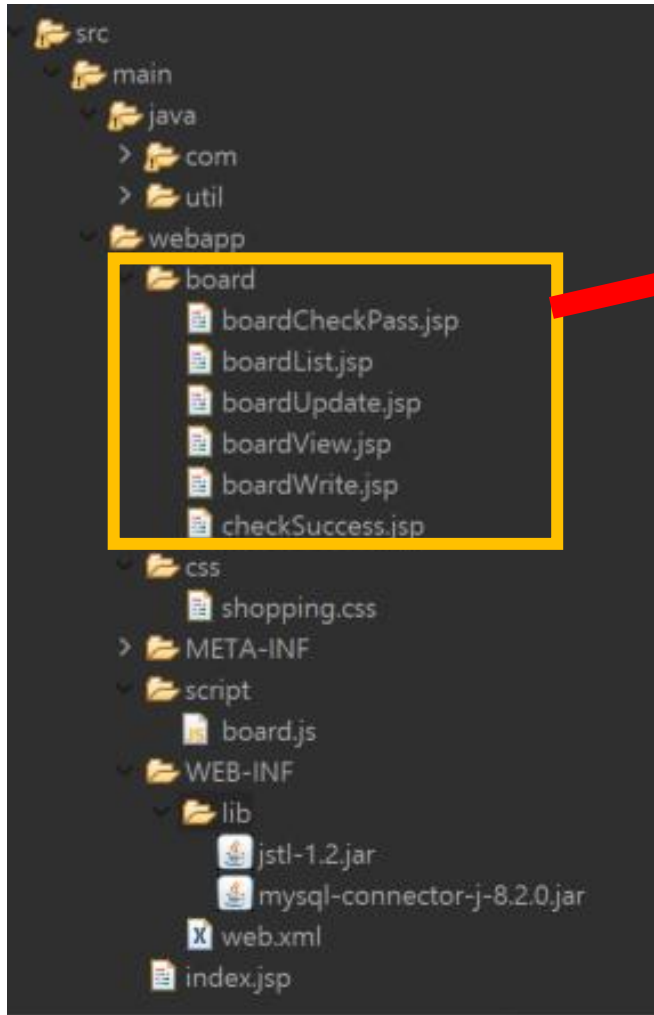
src
main
java
com
util
webapp
board
boardCheckPass.jsp
boardList.jsp
boardUpdate.jsp
boardView.jsp
boardWrite.jsp
checkSuccess.jsp
css
shopping.css
META-INF
script
board.js
WEB-INF
lib
jstl-1.2.jar
mysql-connector-j-8.2.0.jar
web.xml
index.jsp